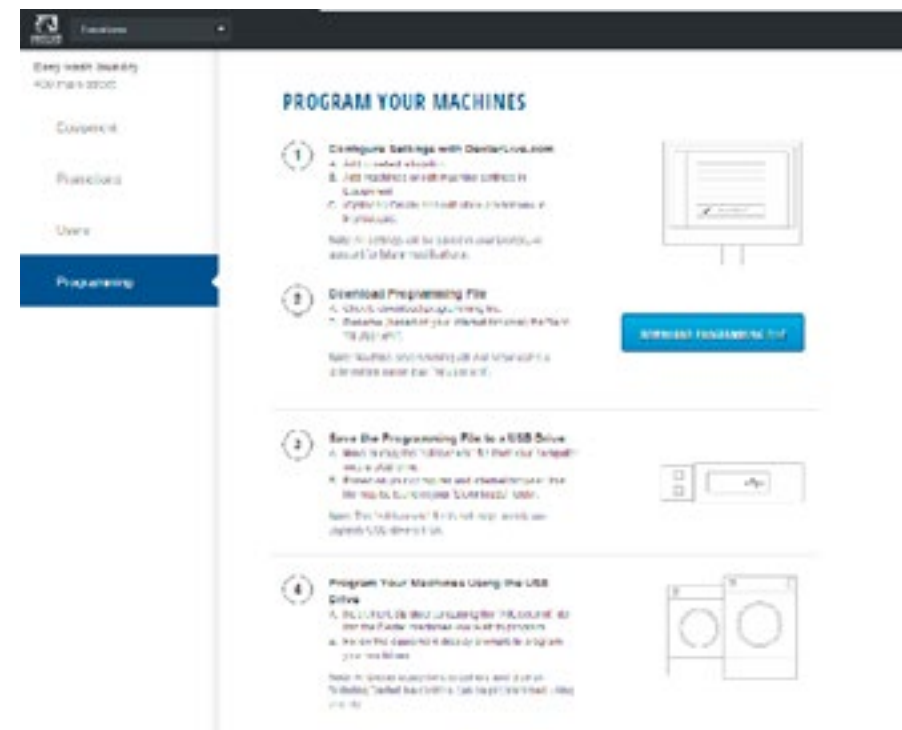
Locations

Easy wash laundry
400 main street

Equipment

Promotions

Users

Programming

PROGRAM YOUR MACHINES

1 Configure Settings with DexterLive.com
A. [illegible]
B. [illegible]
C. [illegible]
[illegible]

2 Download Programming File
A. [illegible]
B. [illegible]
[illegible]

DOWNLOAD PROGRAMMING FILE

3 Save the Programming File to a USB Drive
A. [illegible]
B. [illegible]
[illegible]

4 Program Your Machines Using the USB Drive
A. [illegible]
B. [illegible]
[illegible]